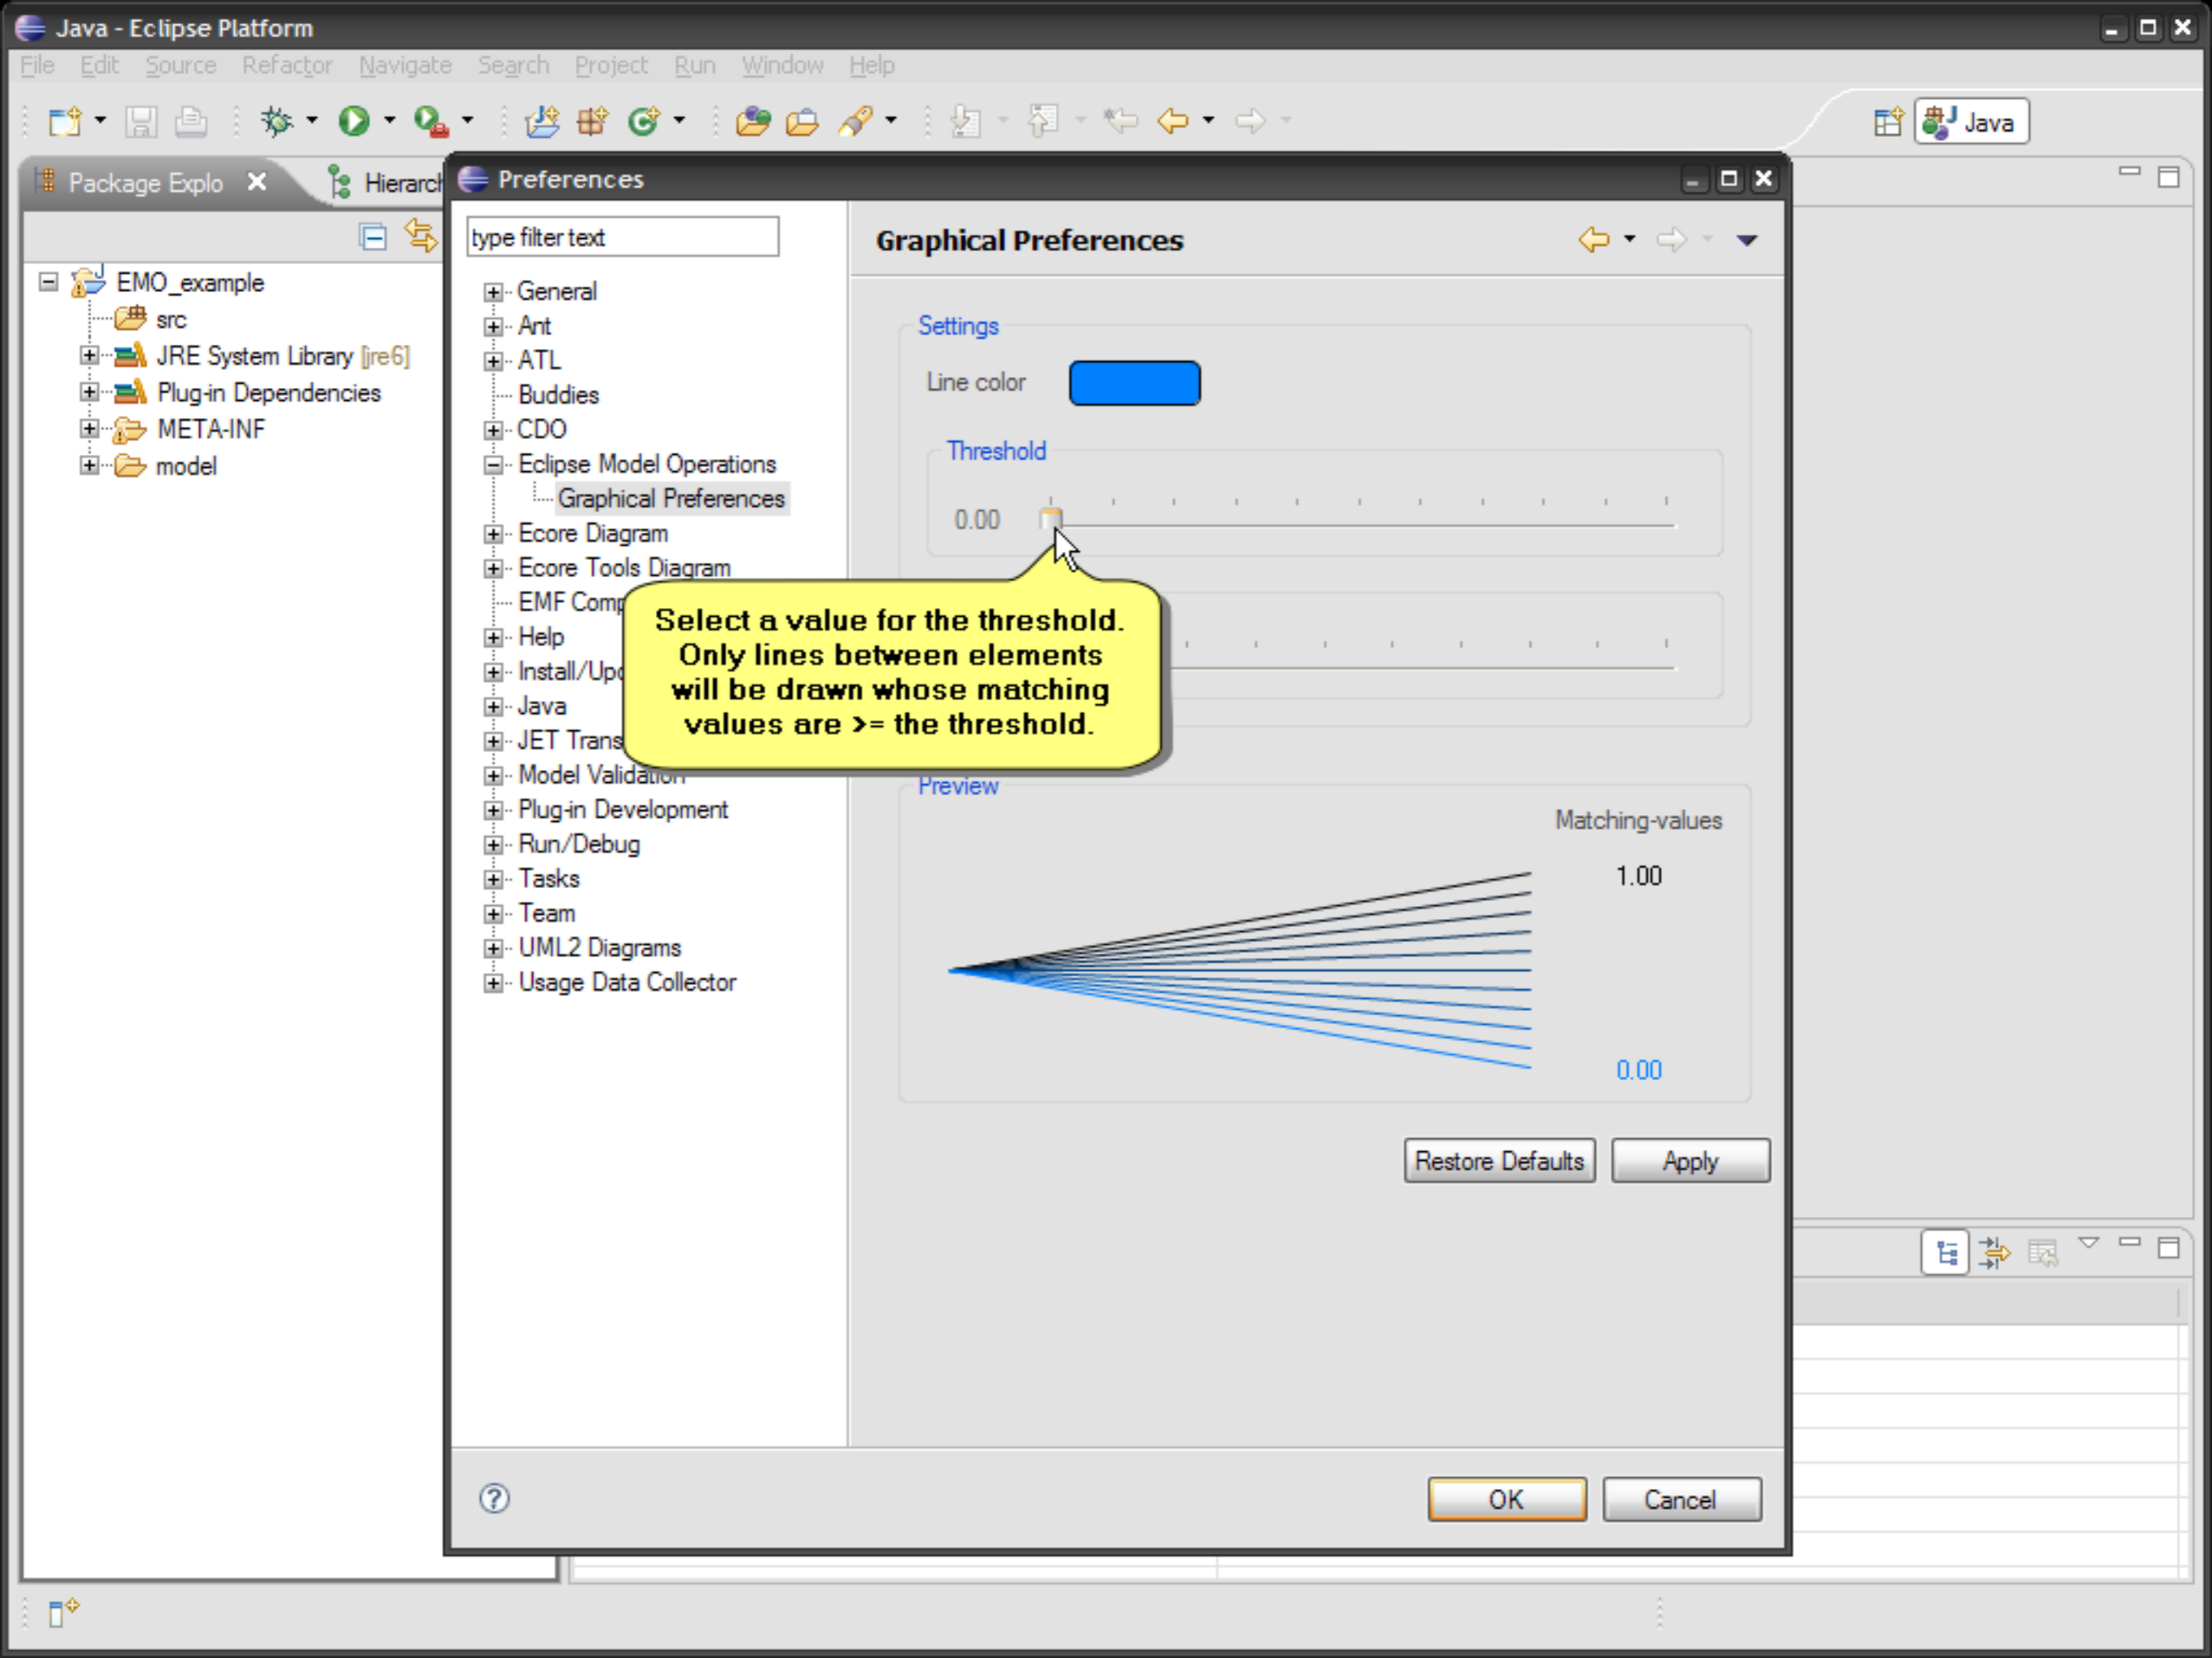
Java - Eclipse Platform

File Edit Source Refactor Navigate Search Project Run Window Help

Java

Package Explo Hierarch

EMO_example
src
JRE System Library [jre6]
Plug-in Dependencies
META-INF
model

Preferences

type filter text

General
Ant
ATL
Buddies
CDO
Eclipse Model Operations
Graphical Preferences
Ecore Diagram
Ecore Tools Diagram
EMF Comp
Help
Install/Upd
Java
JET Trans
Model Validation
Plug-in Development
Run/Debug
Tasks
Team
UML2 Diagrams
Usage Data Collector

Graphical Preferences

Settings

Line color

Threshold

0.00

Select a value for the threshold. Only lines between elements will be drawn whose matching values are >= the threshold.

Preview

Matching-values

1.00

0.00

Restore Defaults Apply

OK Cancel